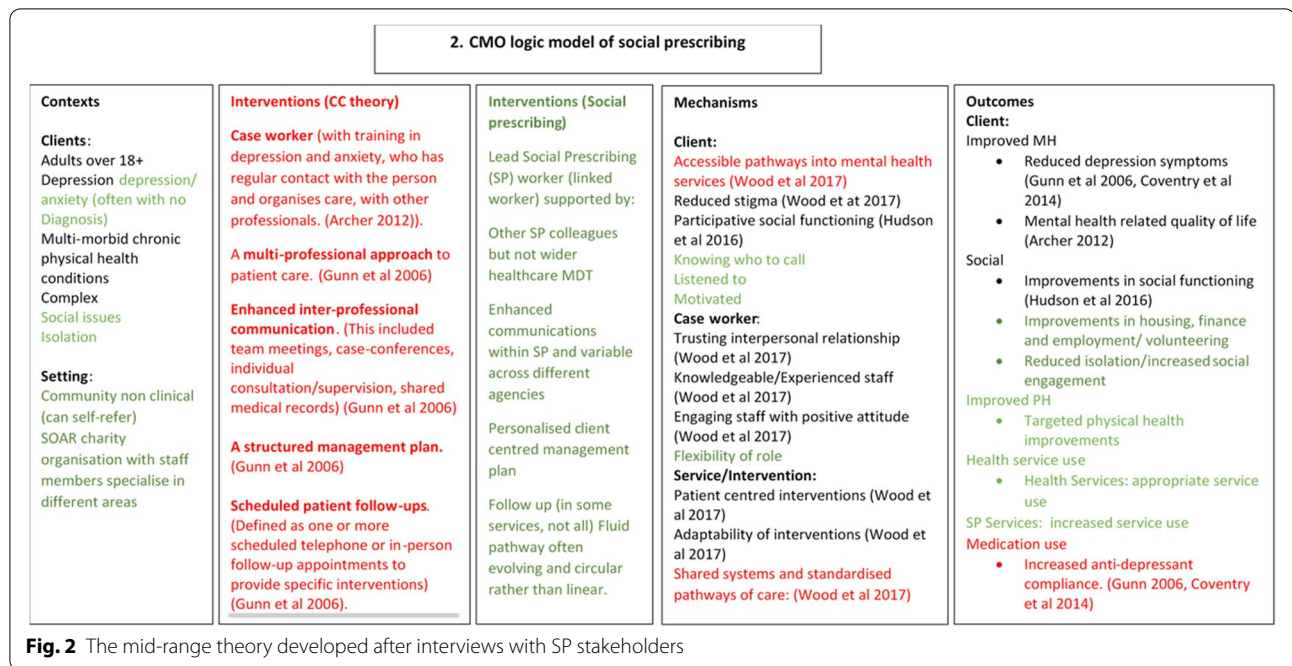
2. CMO logic model of social prescribing

Contexts

Clients:
Adults over 18+
Depression depression/ anxiety (often with no Diagnosis)
Multi-morbid chronic physical health conditions
Complex
Social issues
Isolation

Setting:
Community non clinical (can self-refer)
SOAR charity organisation with staff members specialise in different areas

Interventions (CC theory)

Case worker (with training in depression and anxiety, who has regular contact with the person and organises care, with other professionals. (Archer 2012)).

A multi-professional approach to patient care. (Gunn et al 2006)

Enhanced inter-professional communication. (This included team meetings, case-conferences, individual consultation/supervision, shared medical records) (Gunn et al 2006)

A structured management plan. (Gunn et al 2006)

Scheduled patient follow-ups. (Defined as one or more scheduled telephone or in-person follow-up appointments to provide specific interventions) (Gunn et al 2006).

Interventions (Social prescribing)

Lead Social Prescribing (SP) worker (linked worker) supported by:

Other SP colleagues but not wider healthcare MDT

Enhanced communications within SP and variable across different agencies

Personalised client centred management plan

Follow up (in some services, not all) Fluid pathway often evolving and circular rather than linear.

Mechanisms

Client:
Accessible pathways into mental health services (Wood et al 2017)
Reduced stigma (Wood et at 2017)
Participative social functioning (Hudson et al 2016)
Knowing who to call
Listened to
Motivated
Case worker:
Trusting interpersonal relationship (Wood et al 2017)
Knowledgeable/Experienced staff (Wood et al 2017)
Engaging staff with positive attitude (Wood et al 2017)
Flexibility of role
Service/Intervention:
Patient centred interventions (Wood et al 2017)
Adaptability of interventions (Wood et al 2017)
Shared systems and standardised pathways of care: (Wood et al 2017)

Outcomes
Client:
Improved MH
• Reduced depression symptoms (Gunn et al 2006, Coventry et al 2014)
• Mental health related quality of life (Archer 2012)
Social
• Improvements in social functioning (Hudson et al 2016)
• Improvements in housing, finance and employment/ volunteering
• Reduced isolation/increased social engagement
Improved PH
• Targeted physical health improvements
Health service use
• Health Services: appropriate service use
SP Services: increased service use
Medication use
• Increased anti-depressant compliance. (Gunn 2006, Coventry et al 2014)

Fig. 2 The mid-range theory developed after interviews with SP stakeholders